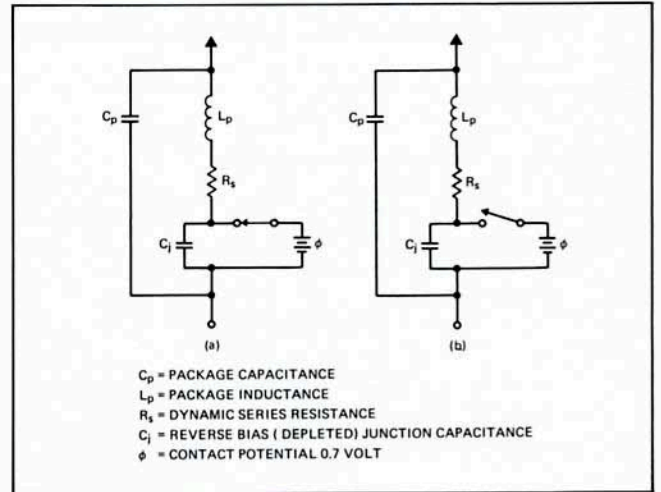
$C_p$
$L_p$
$R_s$
$C_j$
$\phi$
(a)

$C_p$
$L_p$
$R_s$
$C_j$
$\phi$
(b)

$C_p$ = PACKAGE CAPACITANCE
$L_p$ = PACKAGE INDUCTANCE
$R_s$ = DYNAMIC SERIES RESISTANCE
$C_j$ = REVERSE BIAS ( DEPLETED) JUNCTION CAPACITANCE
$\phi$ = CONTACT POTENTIAL 0.7 VOLT